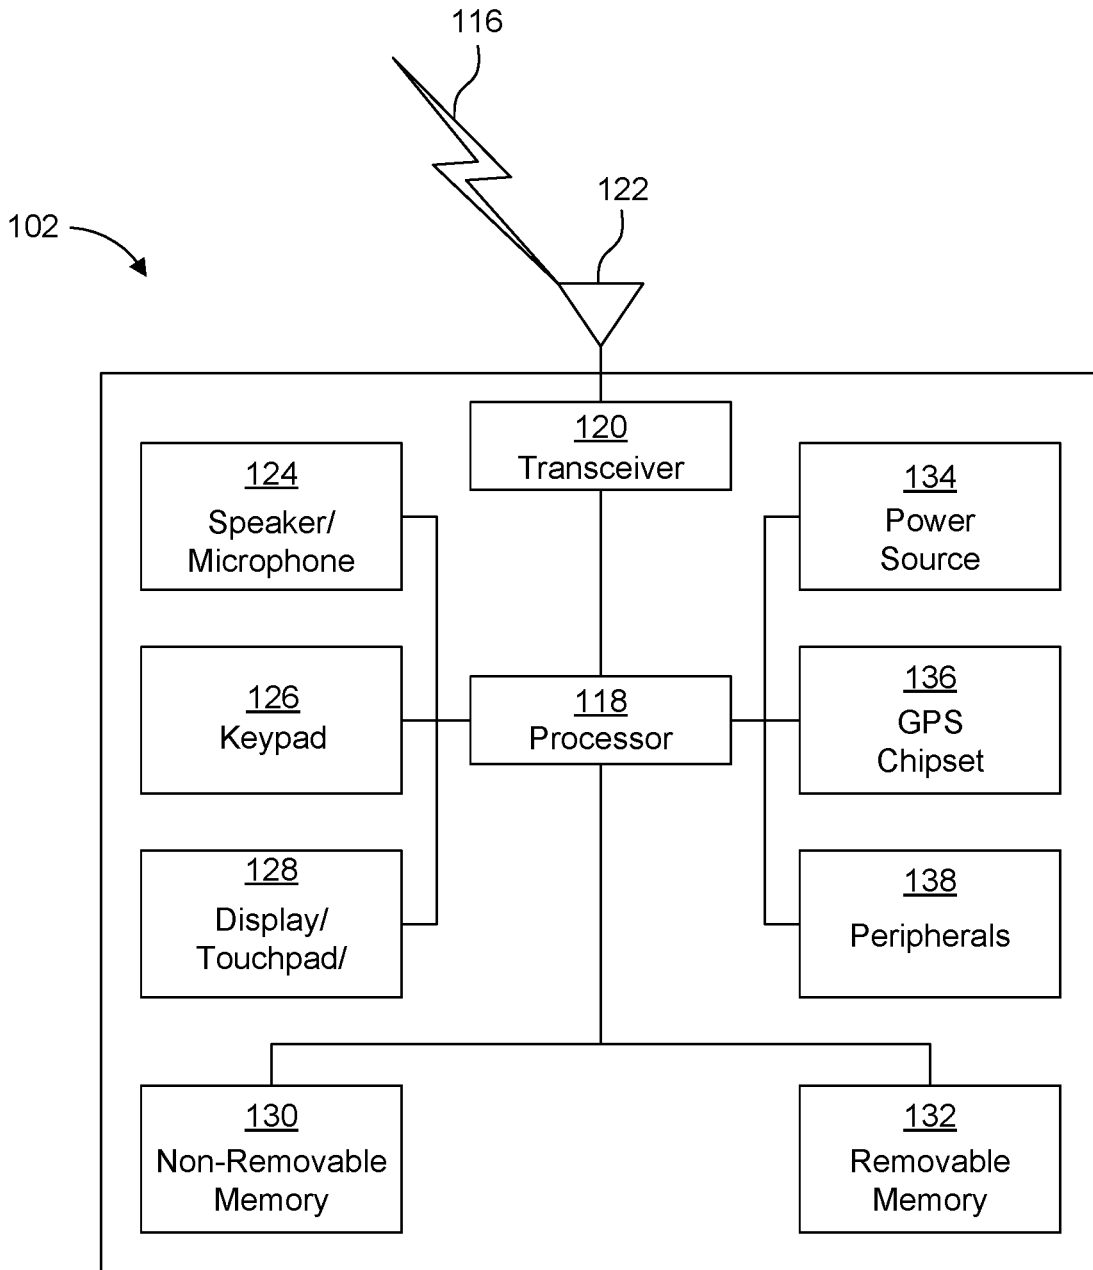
116

122

102

120
Transceiver

124
Speaker/
Microphone

134
Power
Source

126
Keypad

118
Processor

136
GPS
Chipset

128
Display/
Touchpad/

138
Peripherals

130
Non-Removable
Memory

132
Removable
Memory